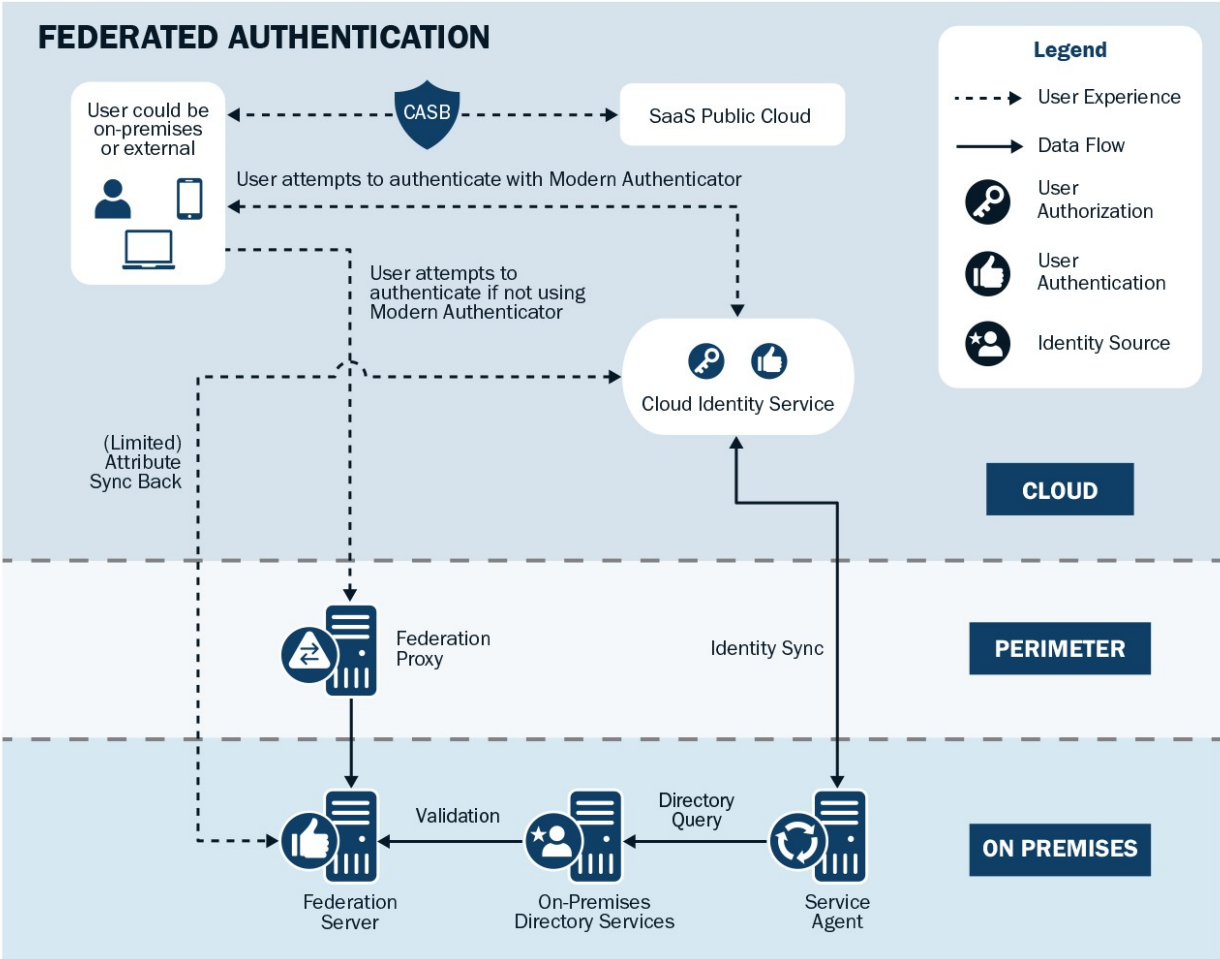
FEDERATED AUTHENTICATION

User could be on-premises or external

CASB

SaaS Public Cloud

User attempts to authenticate with Modern Authenticator

User attempts to authenticate if not using Modern Authenticator

Cloud Identity Service

(Limited) Attribute Sync Back

Legend

User Experience

Data Flow

User Authorization

User Authentication

Identity Source

CLOUD

Federation Proxy

Identity Sync

PERIMETER

Validation

Directory Query

ON PREMISES

Federation Server

On-Premises Directory Services

Service Agent